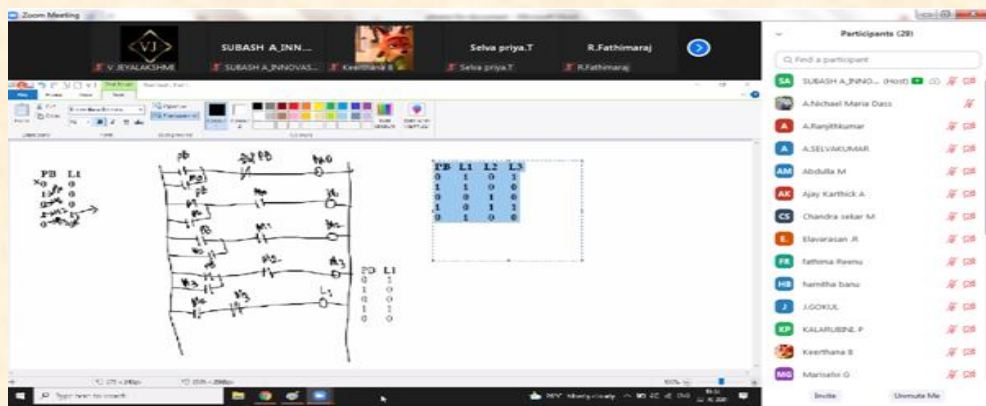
Zoom Meeting

VJ

SUBASH A_INN...

Selva priya.T

R.Fathimaraj

V JEYALAKSHMI

SUBASH A_INNOVAS...

Keerthana B

Selva priya.T

R.Fathimaraj

Participants (29)

Find a participant

SUBASH A_INNO... (Host)

A.Michael Maria Dass

A.Ranjithkumar

A.SELVAKUMAR

Abdulla M

Ajay Karthick A

Chandra sekar M

Elavarasan .R

fathima Reenu

hamitha banu

J.GOKUL

KALARUBINI. P

Keerthana B

Manselvi G

Invite

Unmute Me

PB L1

| PB | L1 | L2 | L3 |
|---|---|---|---|
| 0 | 1 | 0 | 1 |
| 1 | 1 | 0 | 0 |
| 0 | 0 | 1 | 0 |
| 1 | 0 | 1 | 1 |
| 0 | 1 | 0 | 0 |

PB L1
0 1
1 0
0 0
1 1
0 0

Type here to search